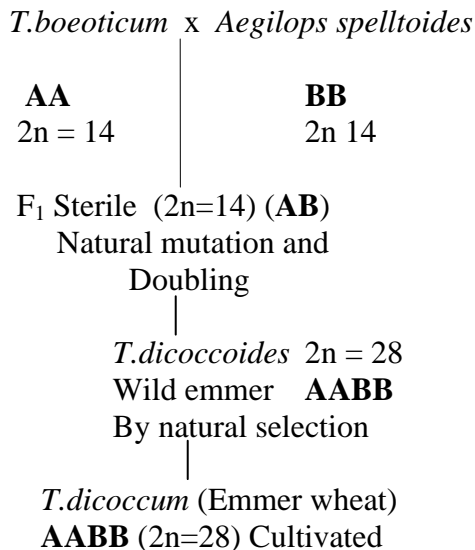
T.boeoticum x Aegilops spelltoides

AA
2n = 14

BB
2n 14

$F_1$ Sterile (2n=14) (AB)
Natural mutation and Doubling

T.dicoccoides 2n = 28
Wild emmer AABB
By natural selection

T.dicoccum (Emmer wheat)
AABB (2n=28) Cultivated